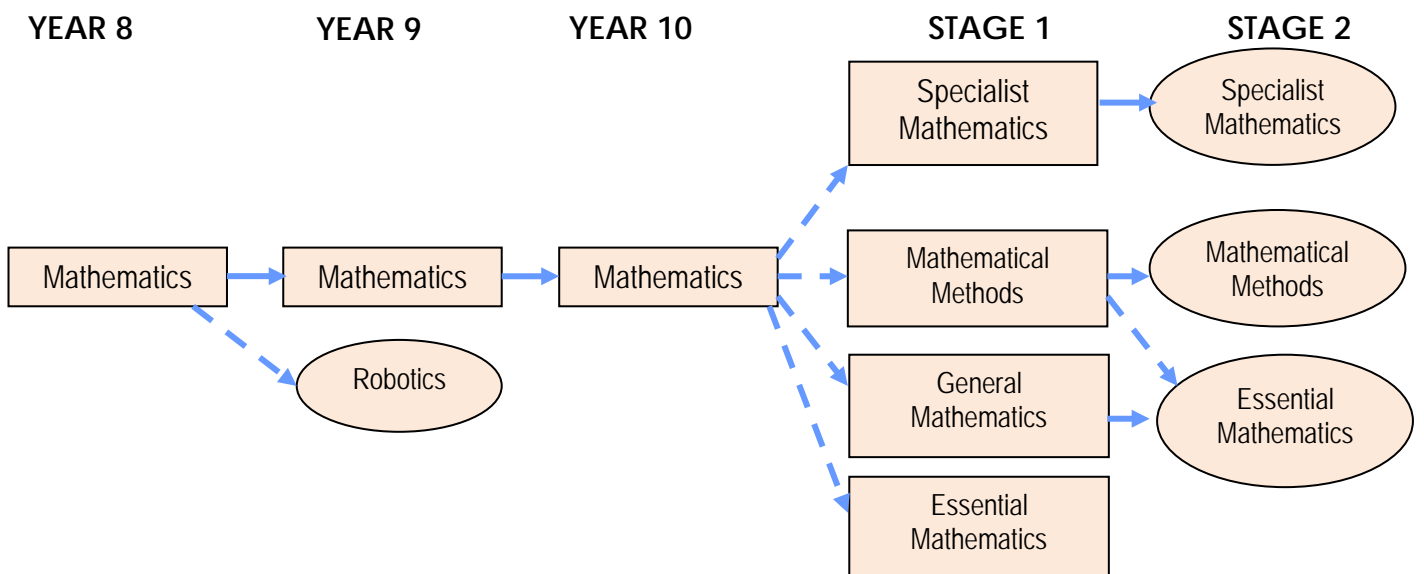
YEAR 8 YEAR 9 YEAR 10 STAGE 1 STAGE 2

Specialist Mathematics

Specialist Mathematics

Mathematics

Mathematics

Mathematics

Mathematical Methods

Mathematical Methods

Robotics

General Mathematics

Essential Mathematics

Essential Mathematics